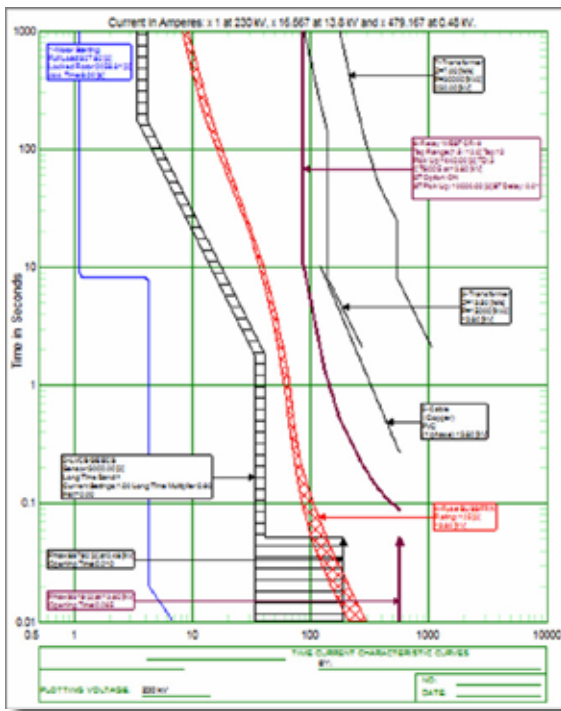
Current in Amperes: x 1 at 230 kV, x 16.667 at 13.8 kV and x 479.167 at 0.48 kV.

1000
100
10
1
0.1
0.01

Time in Seconds

0.5
1
10
100
1000
10000

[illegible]

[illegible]

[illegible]

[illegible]

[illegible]

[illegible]

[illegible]

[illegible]

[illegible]

TIME CURRENT CHARACTERISTIC CURVES
BY:
PLOTTING VOLTAGE: 230 kV
NO:
DATE: